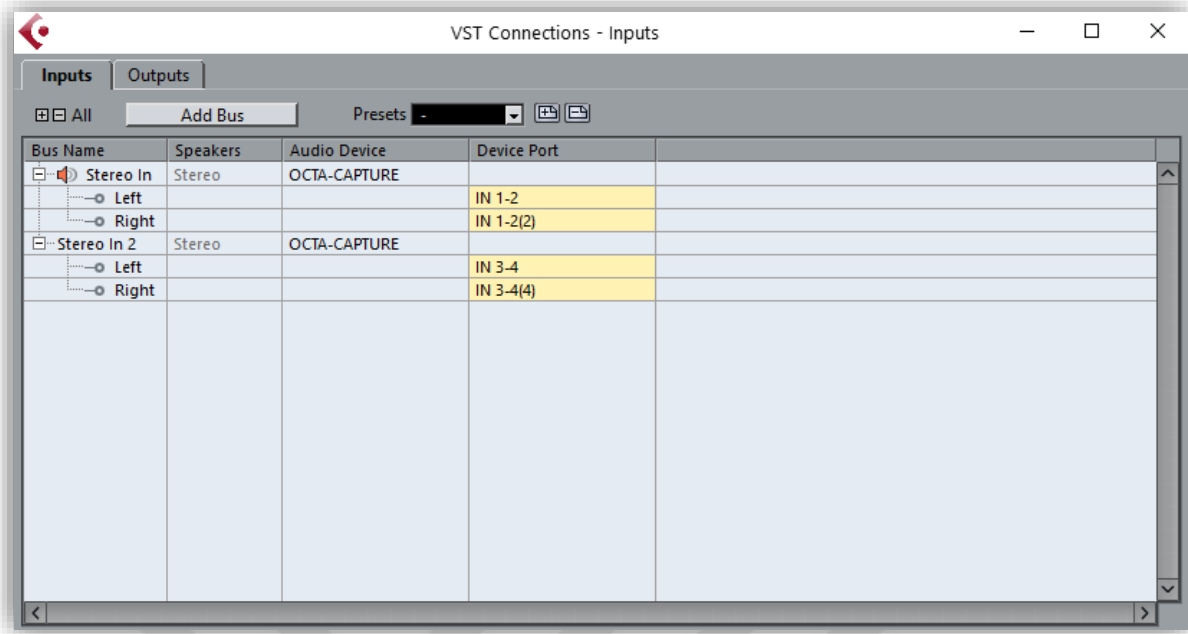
VST Connections - Inputs

Inputs | Outputs

All | Add Bus | Presets -

| Bus Name | Speakers | Audio Device | Device Port |
|---|---|---|---|
| Stereo In | Stereo | OCTA-CAPTURE | |
| Left | | | IN 1-2 |
| Right | | | IN 1-2(2) |
| Stereo In 2 | Stereo | OCTA-CAPTURE | |
| Left | | | IN 3-4 |
| Right | | | IN 3-4(4) |